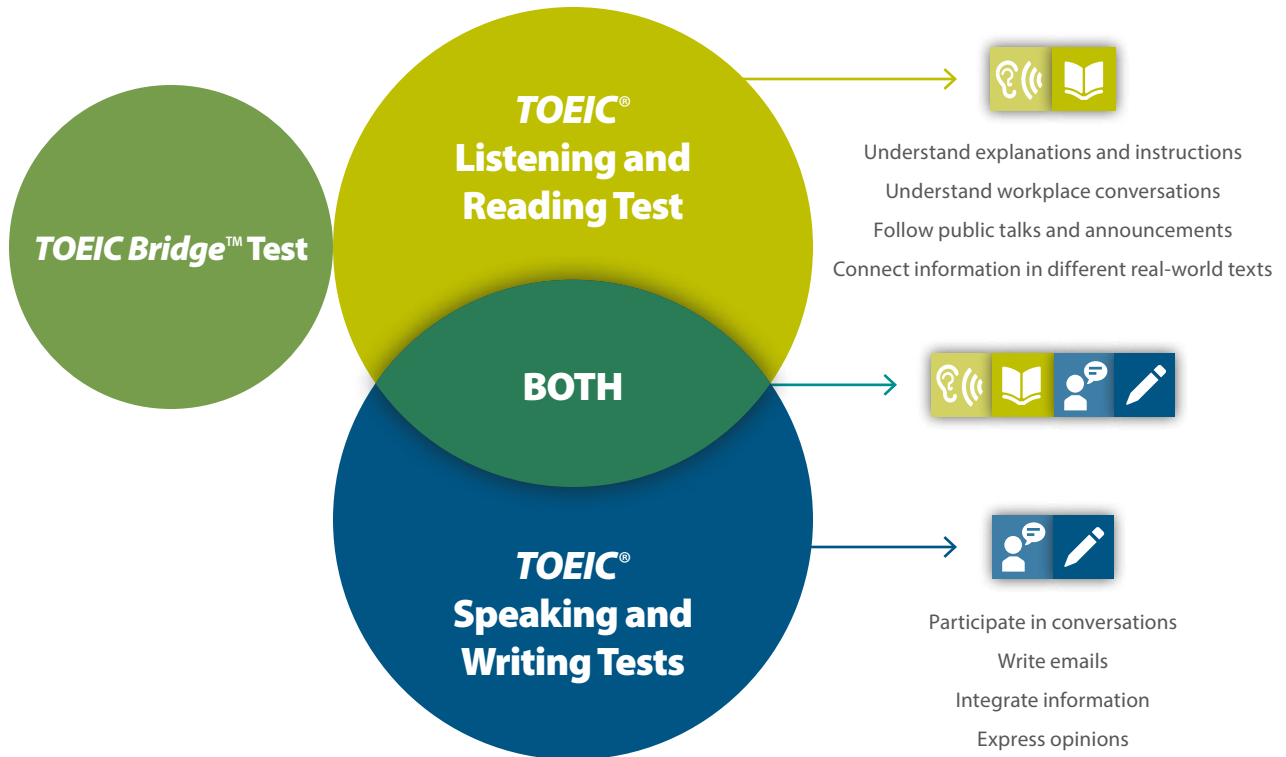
TOEIC Bridge™ Test

TOEIC®
Listening and Reading Test

Understand explanations and instructions
Understand workplace conversations
Follow public talks and announcements
Connect information in different real-world texts

BOTH

TOEIC®
Speaking and Writing Tests

Participate in conversations
Write emails
Integrate information
Express opinions